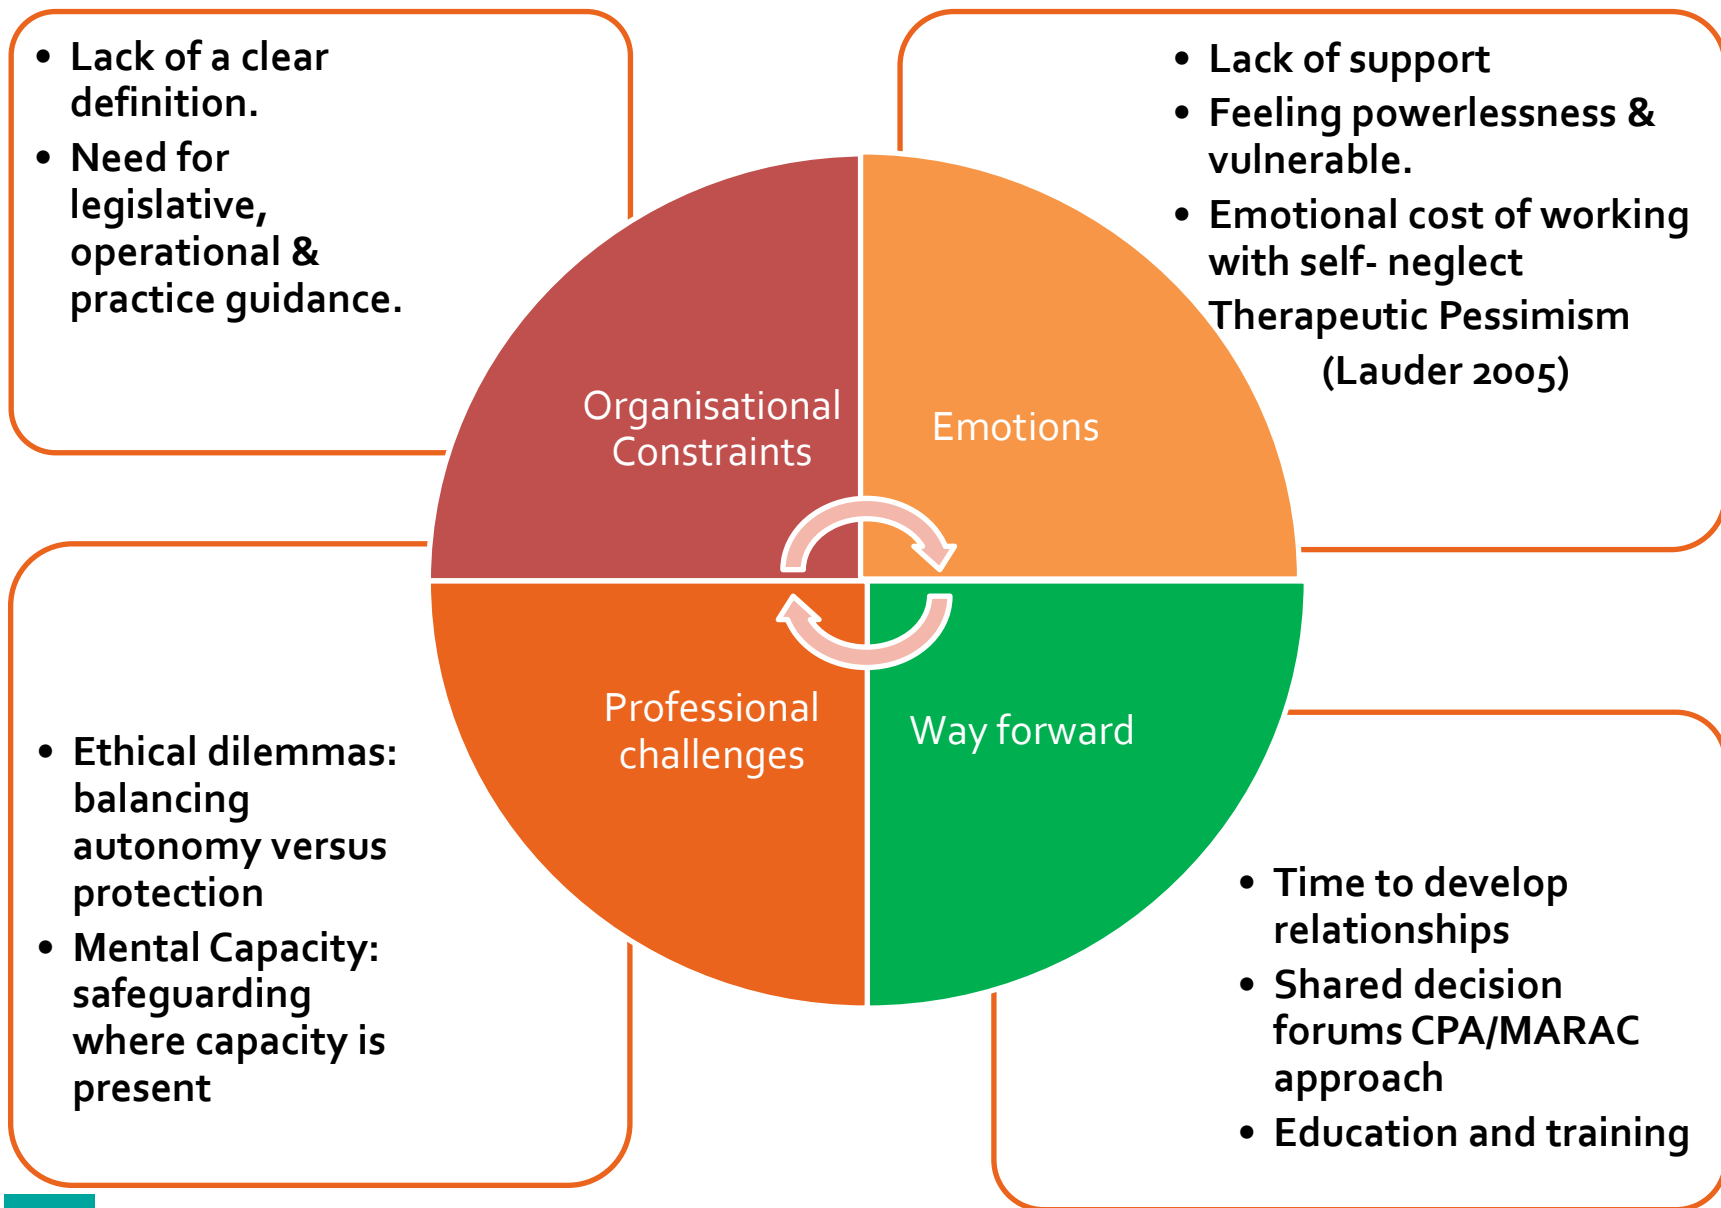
- Lack of a clear definition.
- Need for legislative, operational & practice guidance.

- Lack of support
- Feeling powerlessness & vulnerable.
- Emotional cost of working with self- neglect

Therapeutic Pessimism
(Lauder 2005)

Organisational Constraints

Emotions

Professional challenges

Way forward

- Ethical dilemmas: balancing autonomy versus protection
- Mental Capacity: safeguarding where capacity is present

- Time to develop relationships
- Shared decision forums CPA/MARAC approach
- Education and training